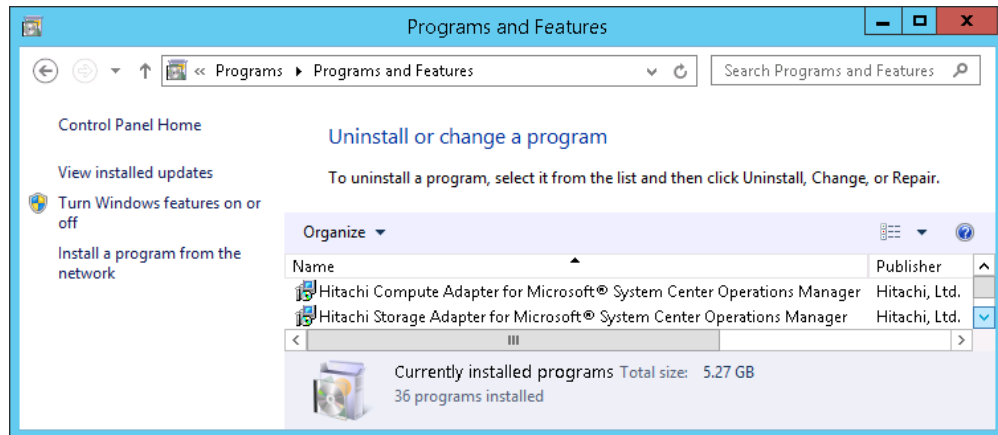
Programs and Features

« Programs ▸ Programs and Features

Search Programs and Features

Control Panel Home

View installed updates

Turn Windows features on or off

Install a program from the network

Uninstall or change a program

To uninstall a program, select it from the list and then click Uninstall, Change, or Repair.

Organize ▾

| Name | Publisher |
|---|---|
| Hitachi Compute Adapter for Microsoft® System Center Operations Manager | Hitachi, Ltd. |
| Hitachi Storage Adapter for Microsoft® System Center Operations Manager | Hitachi, Ltd. |

Currently installed programs Total size: 5.27 GB
36 programs installed